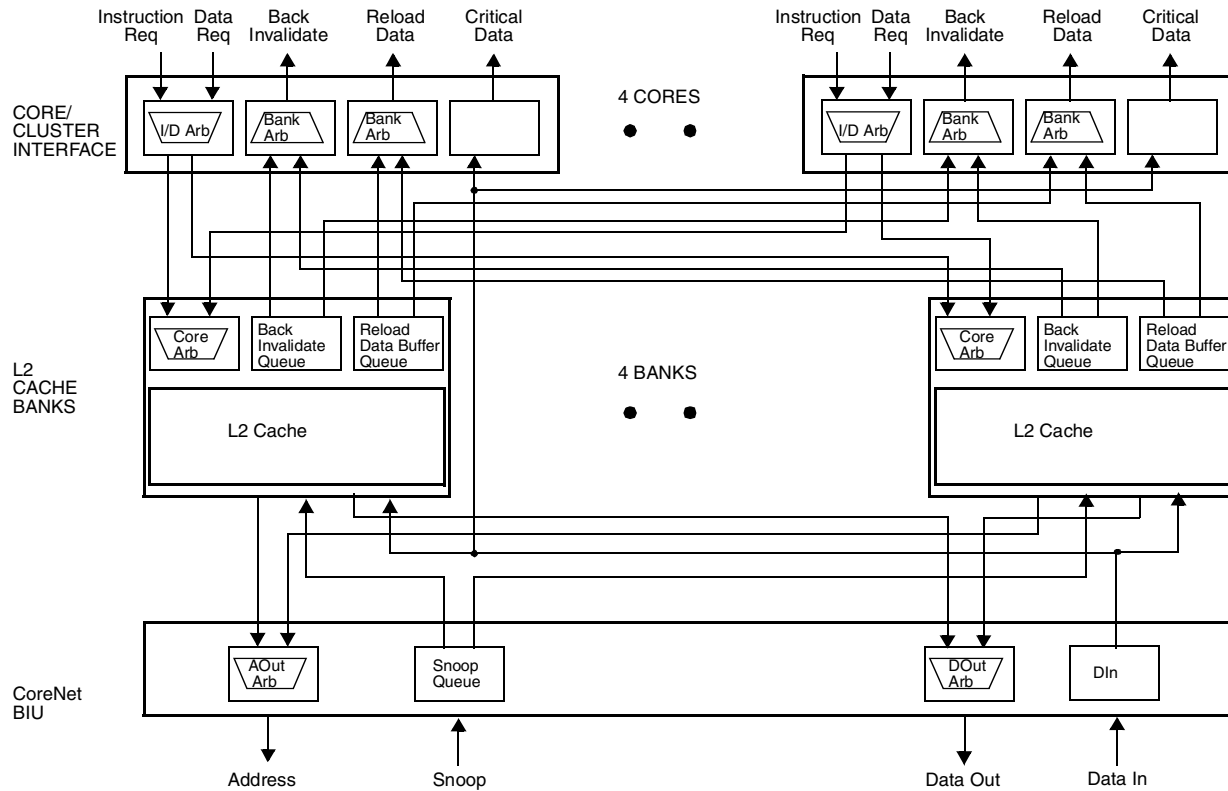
Instruction Req
Data Req
Back Invalidate
Reload Data
Critical Data

Instruction Req
Data Req
Back Invalidate
Reload Data
Critical Data

CORE/ CLUSTER INTERFACE

I/D Arb
Bank Arb
Bank Arb

4 CORES

I/D Arb
Bank Arb
Bank Arb

L2 CACHE BANKS

Core Arb
Back Invalidate Queue
Reload Data Buffer Queue

L2 Cache

4 BANKS

Core Arb
Back Invalidate Queue
Reload Data Buffer Queue

L2 Cache

CoreNet BIU

AOut Arb
Snoop Queue
DOut Arb
DIn

Address
Snoop
Data Out
Data In